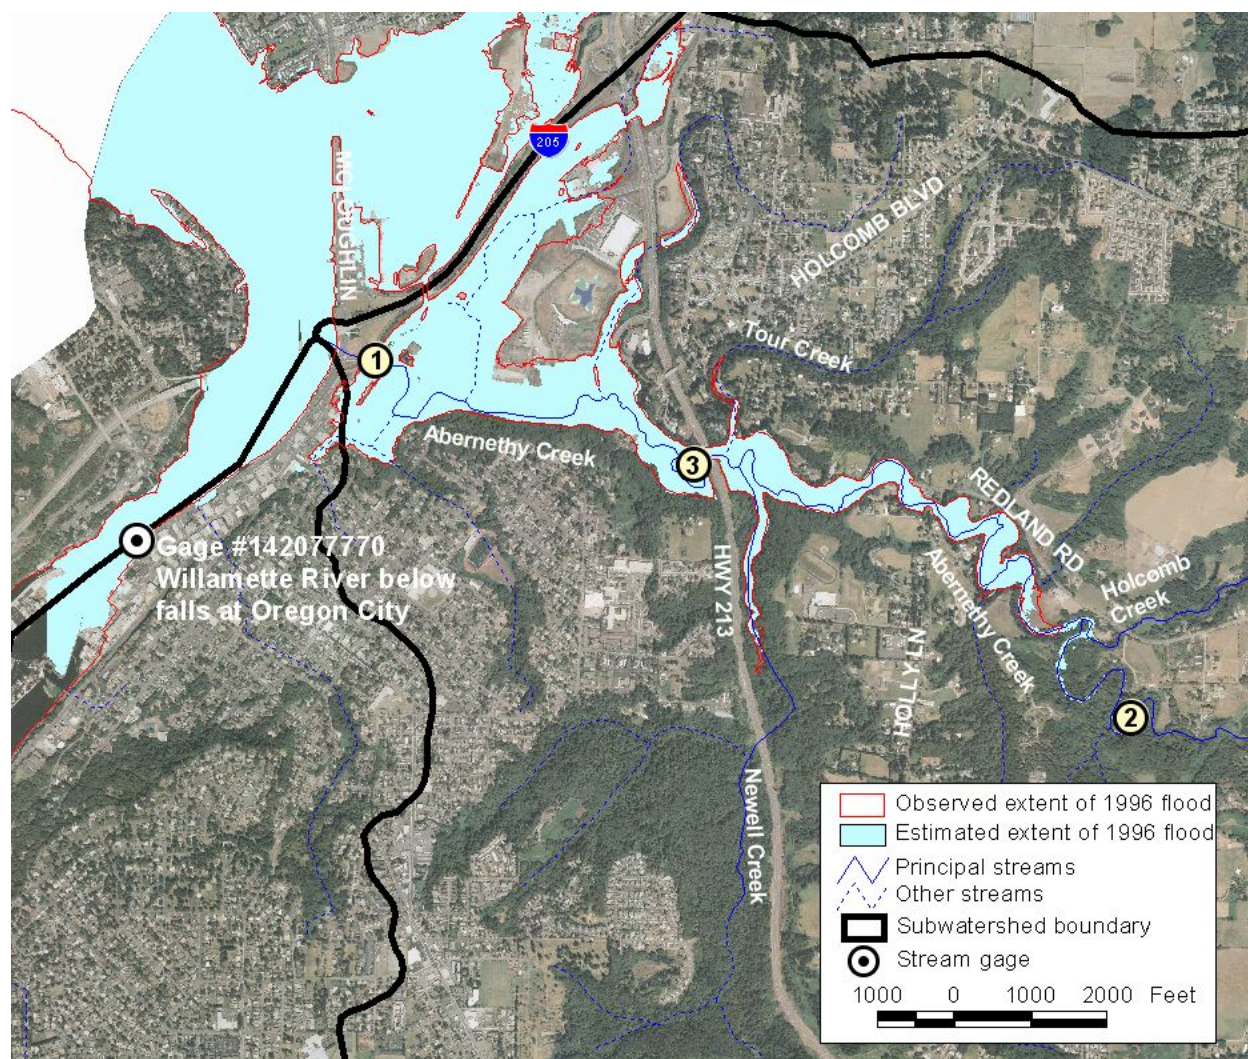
205

MCLOUGHLIN

HOLCOMB BLVD

Tour Creek

1

Abernethy Creek

3

REDLAND RD

Holcomb Creek

Gage #142077770
Willamette River below falls at Oregon City

HWY 213

HOLLY LN

Abernethy Creek

2

Newell Creek

Observed extent of 1996 flood
Estimated extent of 1996 flood
Principal streams
Other streams
Subwatershed boundary
Stream gage
1000 0 1000 2000 Feet